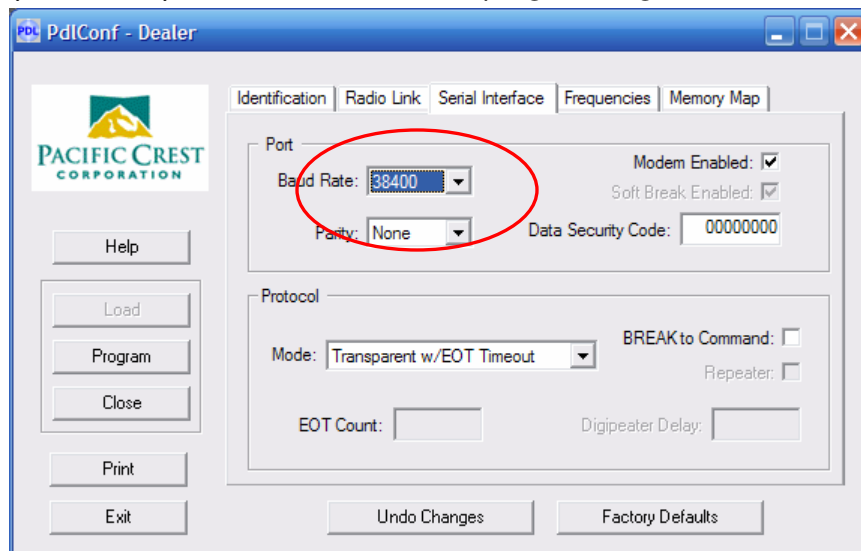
PDL PdlConf - Dealer

PACIFIC CREST CORPORATION

Help

Load

Program

Close

Print

Exit

Identification | Radio Link | Serial Interface | Frequencies | Memory Map

Port

Baud Rate: 38400

Parity: None

Modem Enabled: ☑

Soft Break Enabled: ☑

Data Security Code: 00000000

Protocol

Mode: Transparent w/EOT Timeout

BREAK to Command: ☐

Repeater: ☐

EOT Count:

Digipeater Delay:

Undo Changes

Factory Defaults